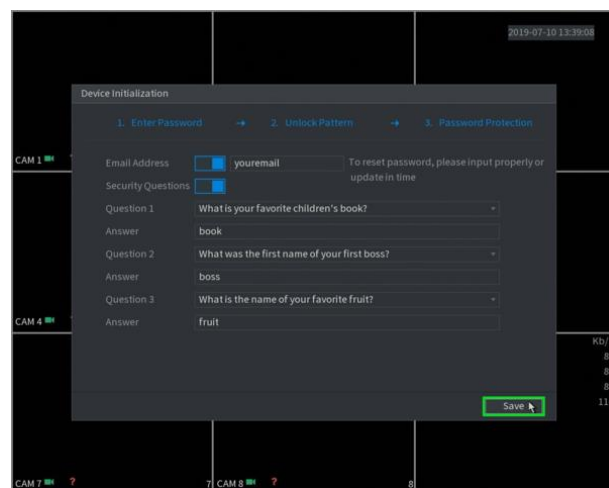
2019-07-10 13:39:08

Device Initialization

1. Enter Password → 2. Unlock Pattern → 3. Password Protection

CAM 1

Email Address youremail To reset password, please input properly or update in time

Security Questions

Question 1 What is your favorite children's book?

Answer book

Question 2 What was the first name of your first boss?

Answer boss

Question 3 What is the name of your favorite fruit?

CAM 4

Answer fruit

Kb/
8
8
8
11

Save

CAM 7 ?

7 CAM 8 ?

8